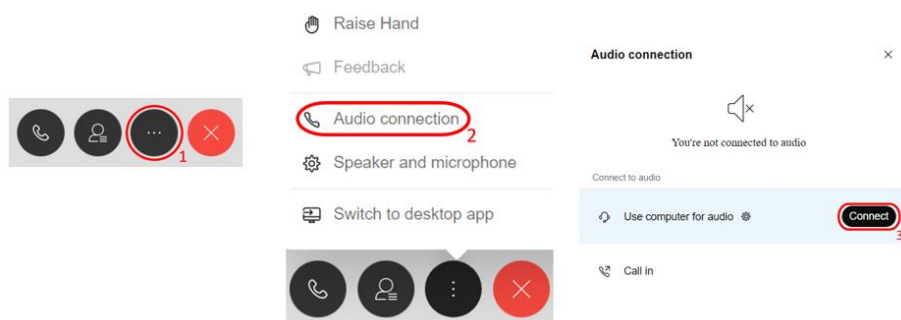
1

Raise Hand

Feedback

Audio connection 2

Speaker and microphone

Switch to desktop app

Audio connection ×

You're not connected to audio

Connect to audio

Use computer for audio

Connect 3

Call in